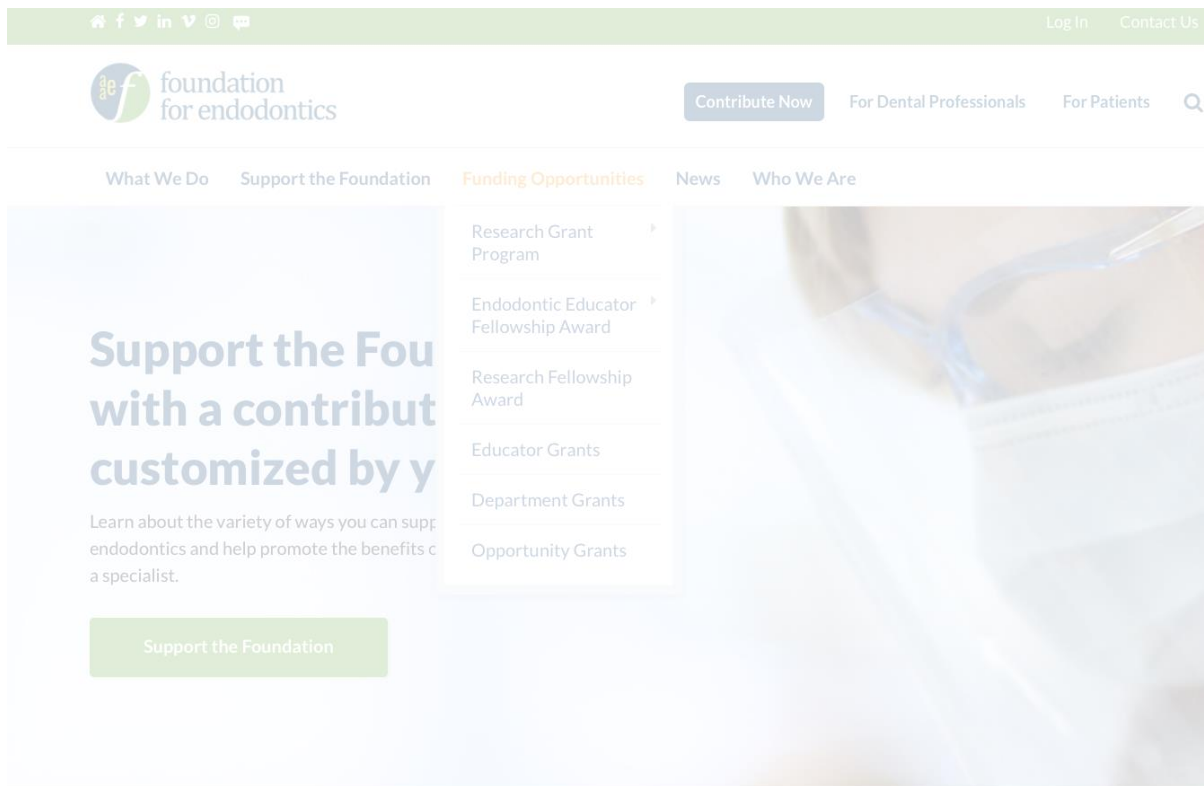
Log In Contact Us

aae f foundation for endodontics

Contribute Now For Dental Professionals For Patients

What We Do Support the Foundation Funding Opportunities News Who We Are

Research Grant Program

Endodontic Educator Fellowship Award

Research Fellowship Award

Educator Grants

Department Grants

Opportunity Grants

Support the Fou with a contribut customized by y

Learn about the variety of ways you can supp endodontics and help promote the benefits c a specialist.

Support the Foundation